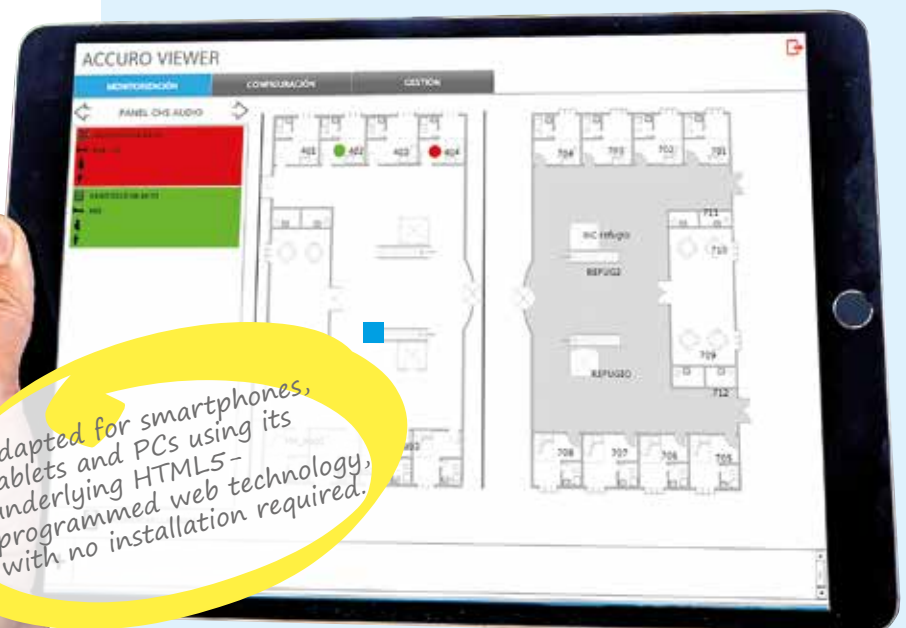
ACCURO VIEWER

MONITORIZACIÓN

CONFIGURACIÓN

GESTIÓN

PANEL CHS AUDIO

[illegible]

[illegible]

401 402 403 404

704 703 702 701

711

WC refugio

710

REFUGIO2

REFUGIO

709

712

708 707 706 705

dapted for smartphones, ablets and PCs using its nderlying HTML5-programmed web technology, with no installation required.